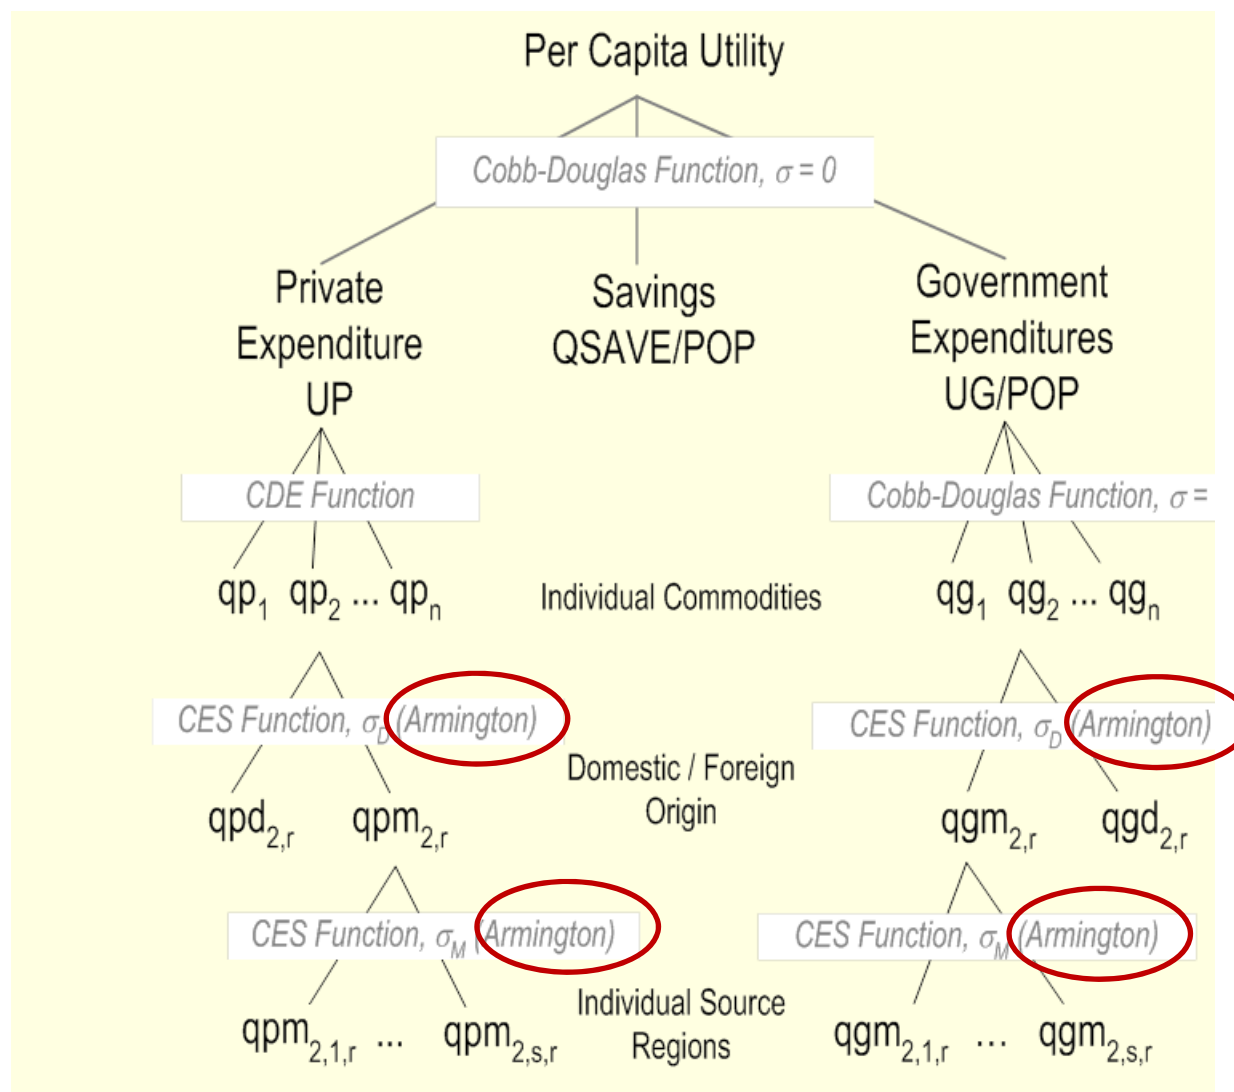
Per Capita Utility

Cobb-Douglas Function, $\sigma = 0$

Private Expenditure UP

Savings QSAVE/POP

Government Expenditures UG/POP

CDE Function

Cobb-Douglas Function, $\sigma =$

$qp_1$ $qp_2$ ... $qp_n$

Individual Commodities

$qg_1$ $qg_2$ ... $qg_n$

CES Function, $\sigma_D$ (Armington)

CES Function, $\sigma_D$ (Armington)

Domestic / Foreign Origin

$qpd_{2,r}$ $qpm_{2,r}$

$qgm_{2,r}$ $qgd_{2,r}$

CES Function, $\sigma_M$ (Armington)

CES Function, $\sigma_M$ (Armington)

$qpm_{2,1,r}$ ... $qpm_{2,s,r}$

Individual Source Regions

$qgm_{2,1,r}$ ... $qgm_{2,s,r}$